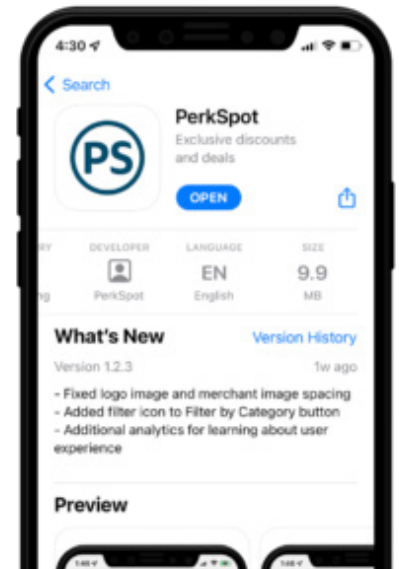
4:30

Search

PS

PerkSpot

Exclusive discounts and deals

OPEN

RY | DEVELOPER | LANGUAGE | SIZE
ng | PerkSpot | EN English | 9.9 MB

What's New

Version History

Version 1.2.3

1w ago

- Fixed logo image and merchant image spacing
- Added filter icon to Filter by Category button
- Additional analytics for learning about user experience

Preview